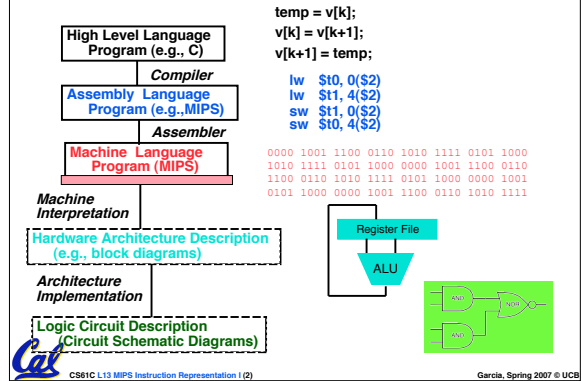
High Level Language Program (e.g., C)

Compiler

Assembly Language Program (e.g.,MIPS)

Assembler

Machine Language Program (MIPS)

Machine Interpretation

Hardware Architecture Description (e.g., block diagrams)

Architecture Implementation

Logic Circuit Description (Circuit Schematic Diagrams)

temp = v[k];
v[k] = v[k+1];
v[k+1] = temp;

lw $t0, 0($2)
lw $t1, 4($2)
sw $t1, 0($2)
sw $t0, 4($2)

0000 1001 1100 0110 1010 1111 0101 1000
1010 1111 0101 1000 0000 1001 1100 0110
1100 0110 1010 1111 0101 1000 0000 1001
0101 1000 0000 1001 1100 0110 1010 1111

Register File

ALU

AND

NOR

AND

Cal

CS61C L13 MIPS Instruction Representation I (2)

Garcia, Spring 2007 © UCB